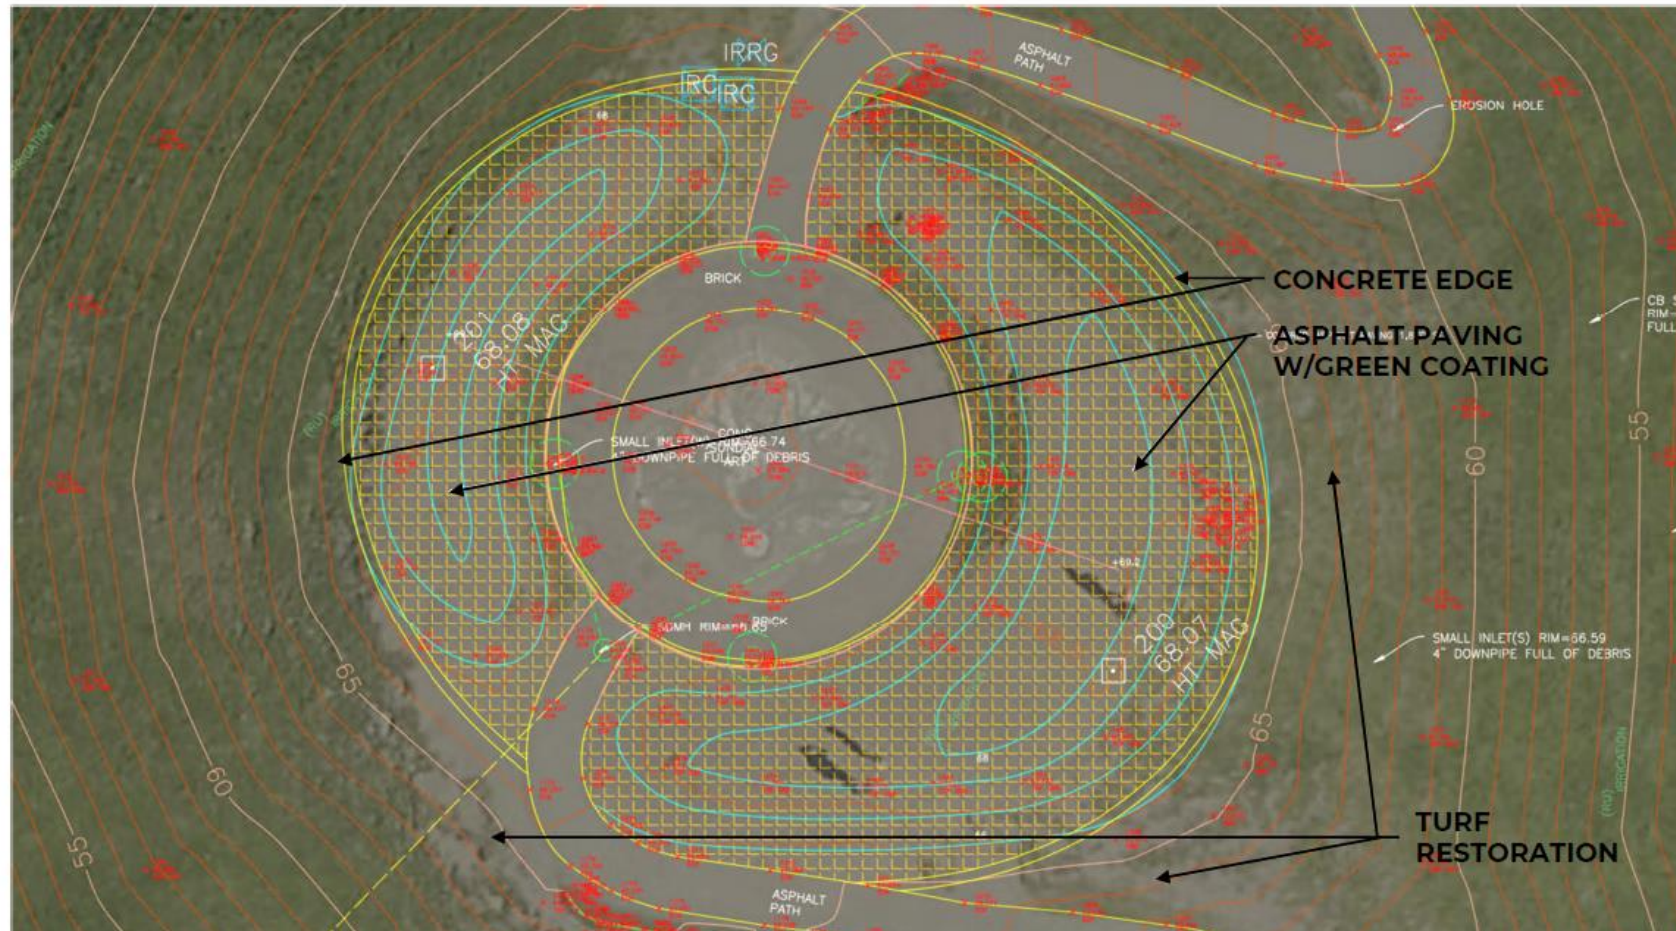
IRRG
IRC IRC
ASPHALT PATH
EROSION HOLE
BRICK
CONCRETE EDGE
ASPHALT PAVING W/GREEN COATING
201 68.08 HT MAG
SMALL INLET(S) RIM=66.74
4" DOWNPIPE FULL OF DEBRIS
CONC
CB
RIM
FULL
55
60
+69.4
SDMH RIM=66.65
BRICK
209 68.07 HT MAG
SMALL INLET(S) RIM=66.59
4" DOWNPIPE FULL OF DEBRIS
65
60
55
65
TURF RESTORATION
ASPHALT PATH
IRRIGATION